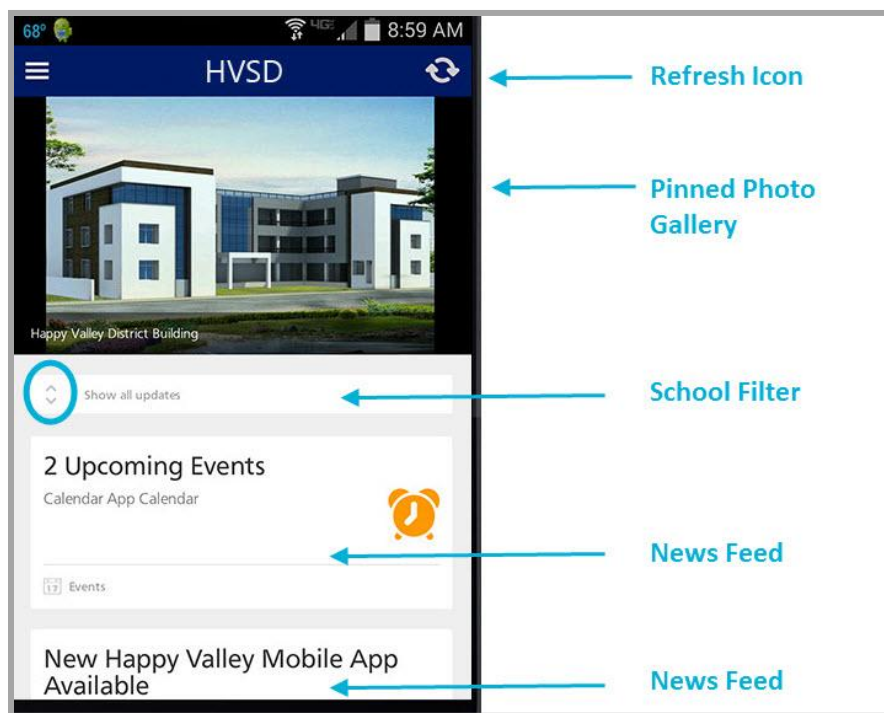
68° 4G 8:59 AM

HVSD

Refresh Icon

Pinned Photo Gallery

Happy Valley District Building

Show all updates

School Filter

2 Upcoming Events

Calendar App Calendar

News Feed

17 Events

New Happy Valley Mobile App Available

News Feed